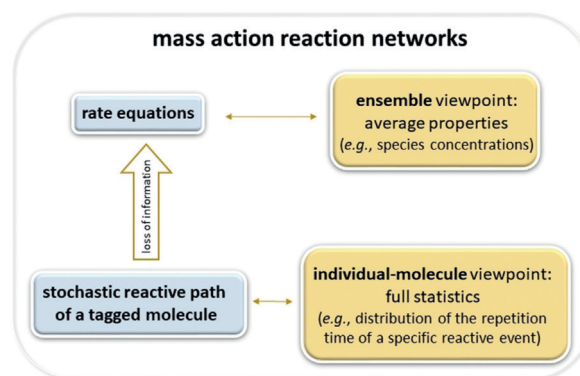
mass action reaction networks

rate equations

ensemble viewpoint: average properties (e.g., species concentrations)

loss of information

stochastic reactive path of a tagged molecule

individual-molecule viewpoint: full statistics (e.g., distribution of the repetition time of a specific reactive event)